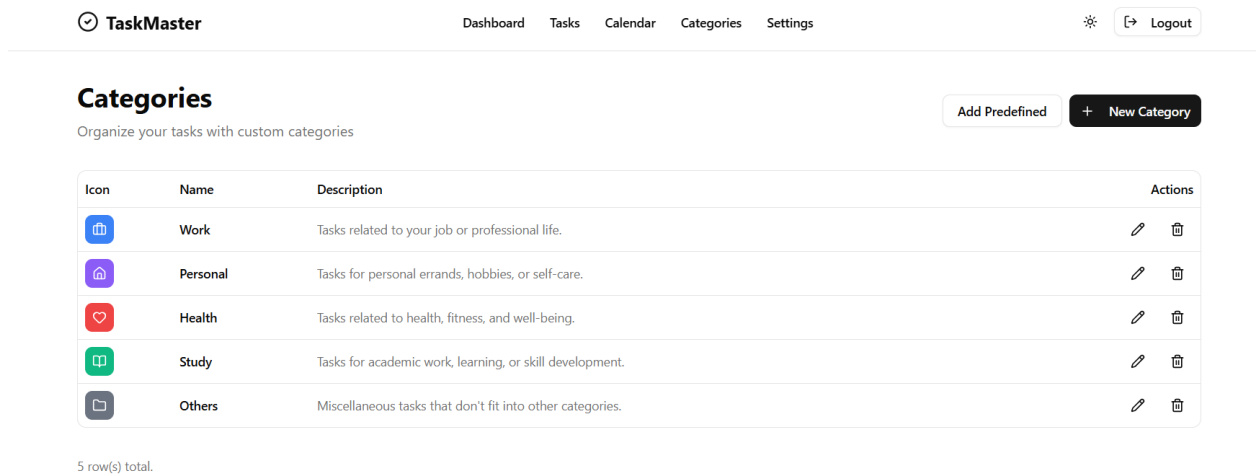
TaskMaster

Dashboard Tasks Calendar Categories Settings

Logout

Categories

Organize your tasks with custom categories

Add Predefined

+ New Category

| Icon | Name | Description | Actions |
|---|---|---|---|
| | Work | Tasks related to your job or professional life. | |
| | Personal | Tasks for personal errands, hobbies, or self-care. | |
| | Health | Tasks related to health, fitness, and well-being. | |
| | Study | Tasks for academic work, learning, or skill development. | |
| | Others | Miscellaneous tasks that don't fit into other categories. | |

5 row(s) total.